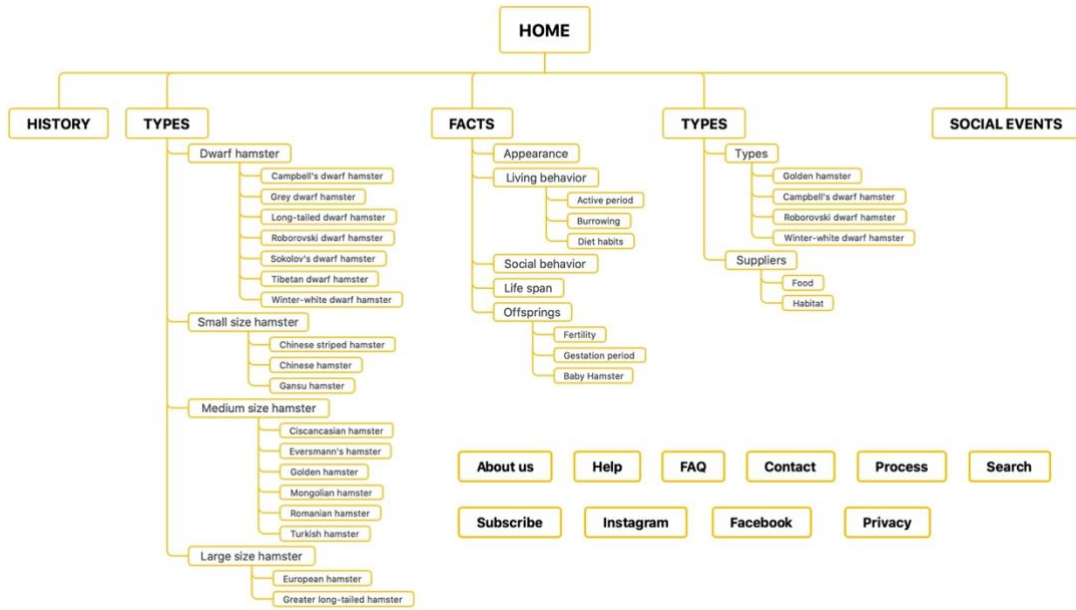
HOME

HISTORY

TYPES

Dwarf hamster

Campbell's dwarf hamster

Grey dwarf hamster

Long-tailed dwarf hamster

Roborovski dwarf hamster

Sokolov's dwarf hamster

Tibetan dwarf hamster

Winter-white dwarf hamster

Small size hamster

Chinese striped hamster

Chinese hamster

Gansu hamster

Medium size hamster

Ciscancasian hamster

Eversmann's hamster

Golden hamster

Mongolian hamster

Romanian hamster

Turkish hamster

Large size hamster

European hamster

Greater long-tailed hamster

FACTS

Appearance

Living behavior

Active period

Burrowing

Diet habits

Social behavior

Life span

Offsprings

Fertility

Gestation period

Baby Hamster

TYPES

Types

Golden hamster

Campbell's dwarf hamster

Roborovski dwarf hamster

Winter-white dwarf hamster

Suppliers

Food

Habitat

SOCIAL EVENTS

About us

Help

FAQ

Contact

Process

Search

Subscribe

Instagram

Facebook

Privacy